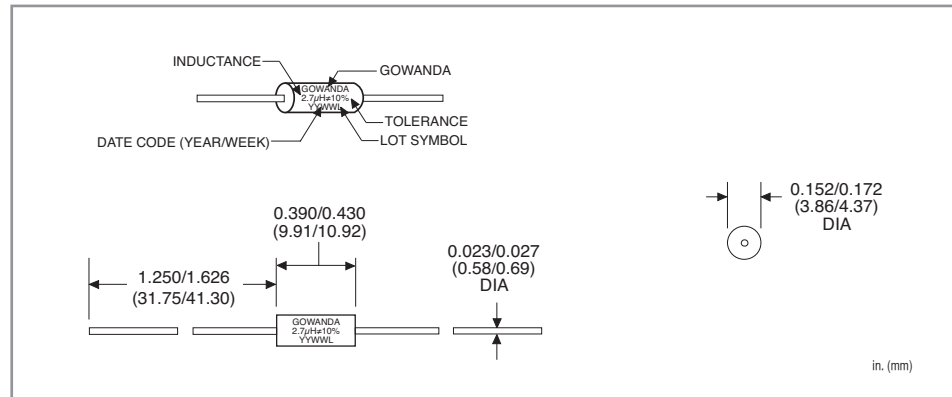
INDUCTANCE

GOWANDA

GOWANDA
2.7μH±10%
YYWWL

TOLERANCE

DATE CODE (YEAR/WEEK)

LOT SYMBOL

0.390/0.430
(9.91/10.92)

1.250/1.626
(31.75/41.30)

0.023/0.027
(0.58/0.69)
DIA

GOWANDA
2.7μH±10%
YYWWL

0.152/0.172
(3.86/4.37)
DIA

in. (mm)